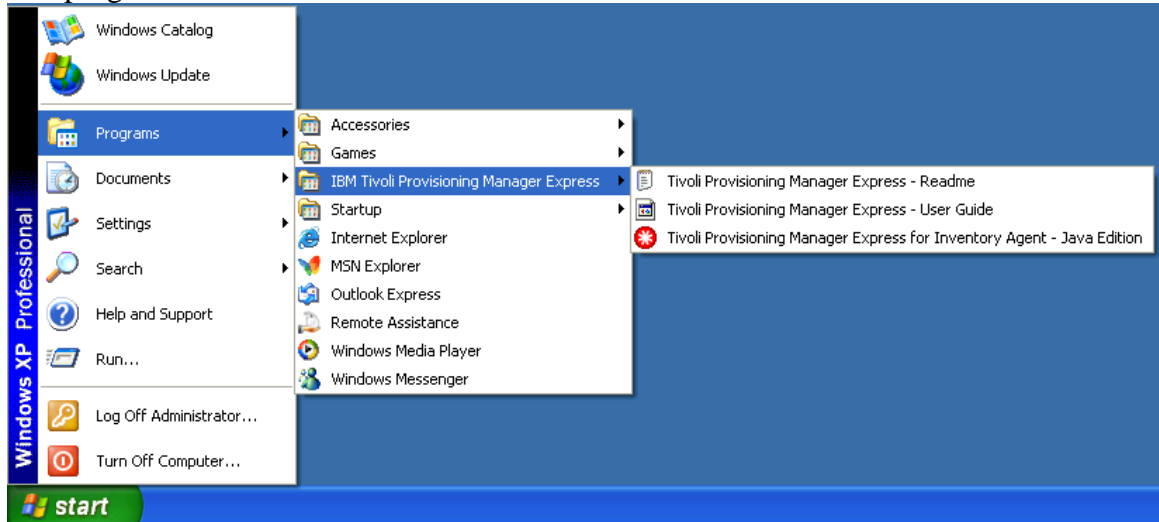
Windows XP Professional

Windows Catalog
Windows Update
Programs
Documents
Settings
Search
Help and Support
Run...
Log Off Administrator...
Turn Off Computer...

Accessories
Games
IBM Tivoli Provisioning Manager Express
Startup
Internet Explorer
MSN Explorer
Outlook Express
Remote Assistance
Windows Media Player
Windows Messenger

Tivoli Provisioning Manager Express - Readme
Tivoli Provisioning Manager Express - User Guide
Tivoli Provisioning Manager Express for Inventory Agent - Java Edition

start